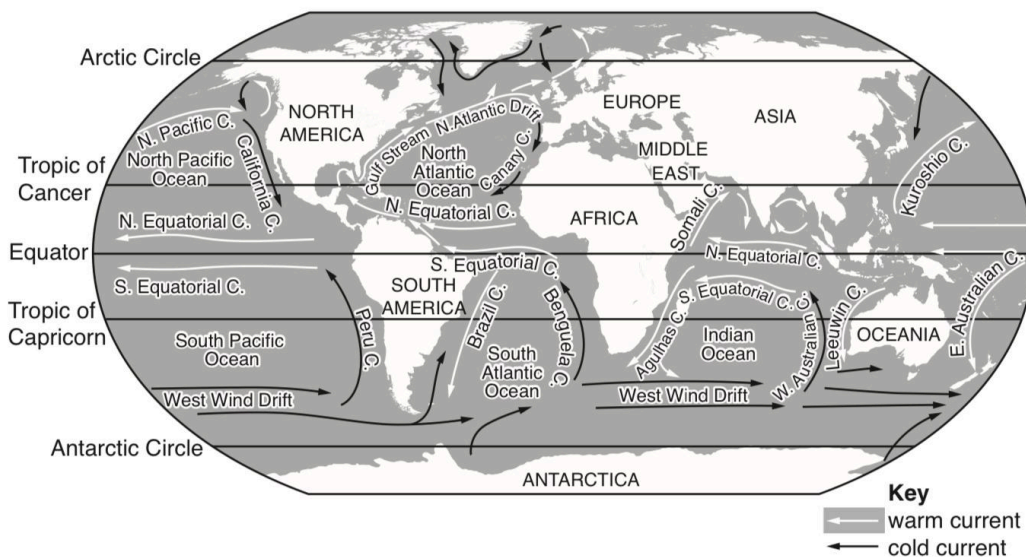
Arctic Circle
Tropic of Cancer
Equator
Tropic of Capricorn
Antarctic Circle
NORTH AMERICA
EUROPE
ASIA
N. Pacific C.
North Pacific Ocean
California C.
Gulf Stream
N. Atlantic Drift
North Atlantic Ocean
Canary C.
MIDDLE EAST
Kuroshio C.
N. Equatorial C.
N. Equatorial C.
AFRICA
Somali C.
N. Equatorial C.
S. Equatorial C.
S. Equatorial C.
SOUTH AMERICA
S. Equatorial C.
Peru C.
Brazil C.
Benguela C.
Agulhas C.
Indian Ocean
W. Australian C.
Leeuwin C.
OCEANIA
E. Australian C.
South Pacific Ocean
South Atlantic Ocean
West Wind Drift
West Wind Drift
ANTARCTICA
Key
warm current
cold current